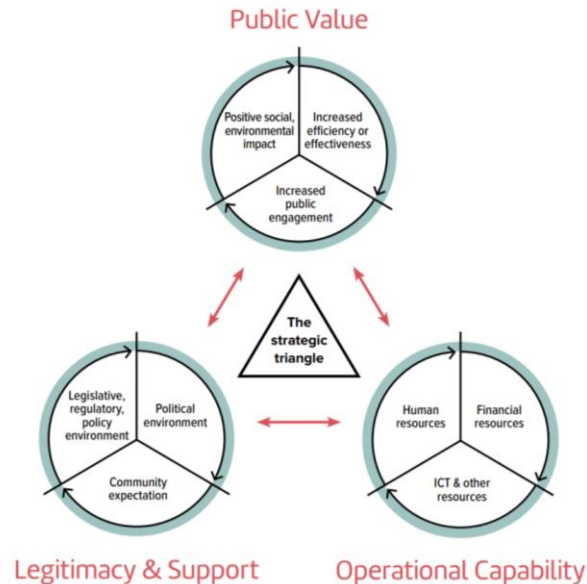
Public Value

Positive social, environmental impact

Increased efficiency or effectiveness

Increased public engagement

The strategic triangle

Legislative, regulatory, policy environment

Political environment

Community expectation

Human resources

Financial resources

ICT & other resources

Legitimacy & Support

Operational Capability